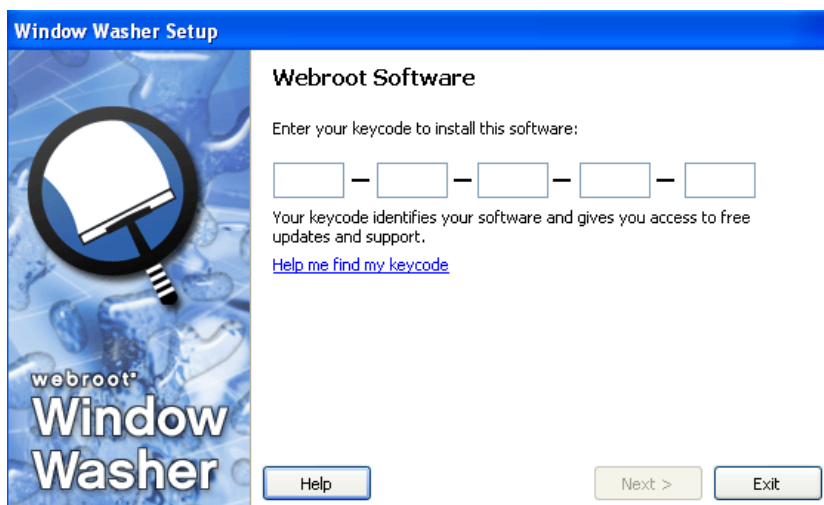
Window Washer Setup

webroot
Window Washer

Webroot Software

Enter your keycode to install this software:

– – – –

Your keycode identifies your software and gives you access to free updates and support.

Help me find my keycode

Help

Next >

Exit